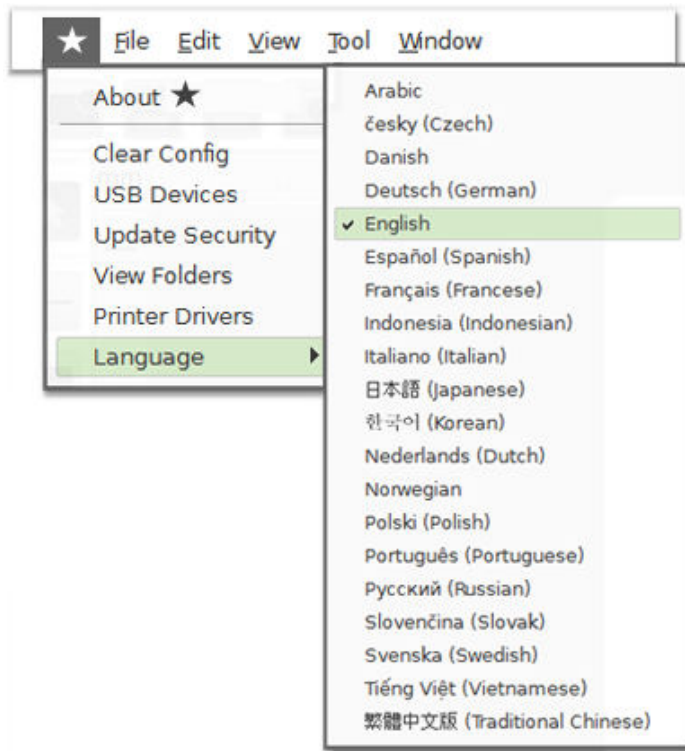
★ File Edit View Tool Window

About ★

Clear Config
USB Devices
Update Security
View Folders
Printer Drivers
Language

Arabic
česky (Czech)
Danish
Deutsch (German)
✓ English
Español (Spanish)
Français (Francese)
Indonesia (Indonesian)
Italiano (Italian)
日本語 (Japanese)
한국어 (Korean)
Nederlands (Dutch)
Norwegian
Polski (Polish)
Português (Portuguese)
Русский (Russian)
Slovenčina (Slovak)
Svenska (Swedish)
Tiếng Việt (Vietnamese)
繁體中文版 (Traditional Chinese)